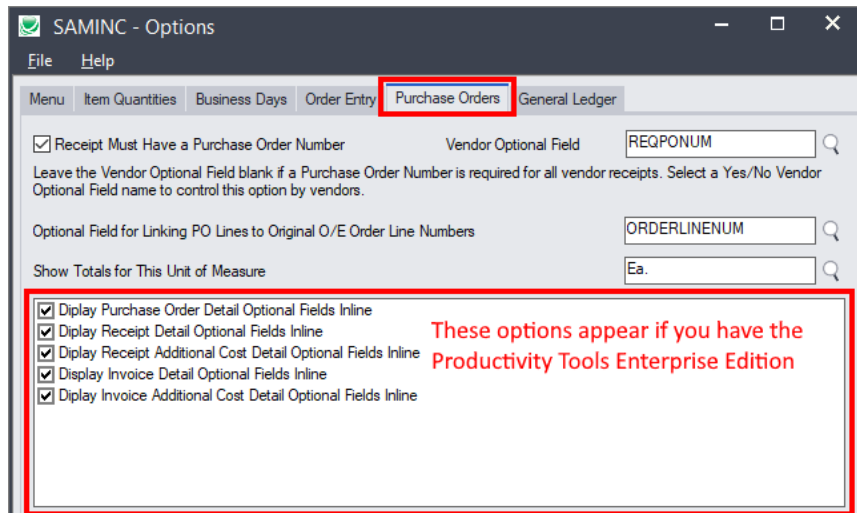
SAMINC - Options

File Help

Menu | Item Quantities | Business Days | Order Entry | Purchase Orders | General Ledger

☑ Receipt Must Have a Purchase Order Number

Vendor Optional Field REQPONUM

Leave the Vendor Optional Field blank if a Purchase Order Number is required for all vendor receipts. Select a Yes/No Vendor Optional Field name to control this option by vendors.

Optional Field for Linking PO Lines to Original O/E Order Line Numbers ORDERLINENUM

Show Totals for This Unit of Measure Ea.

☑ Diplay Purchase Order Detail Optional Fields Inline
☑ Diplay Receipt Detail Optional Fields Inline
☑ Diplay Receipt Additional Cost Detail Optional Fields Inline
☑ Display Invoice Detail Optional Fields Inline
☑ Diplay Invoice Additional Cost Detail Optional Fields Inline

These options appear if you have the Productivity Tools Enterprise Edition